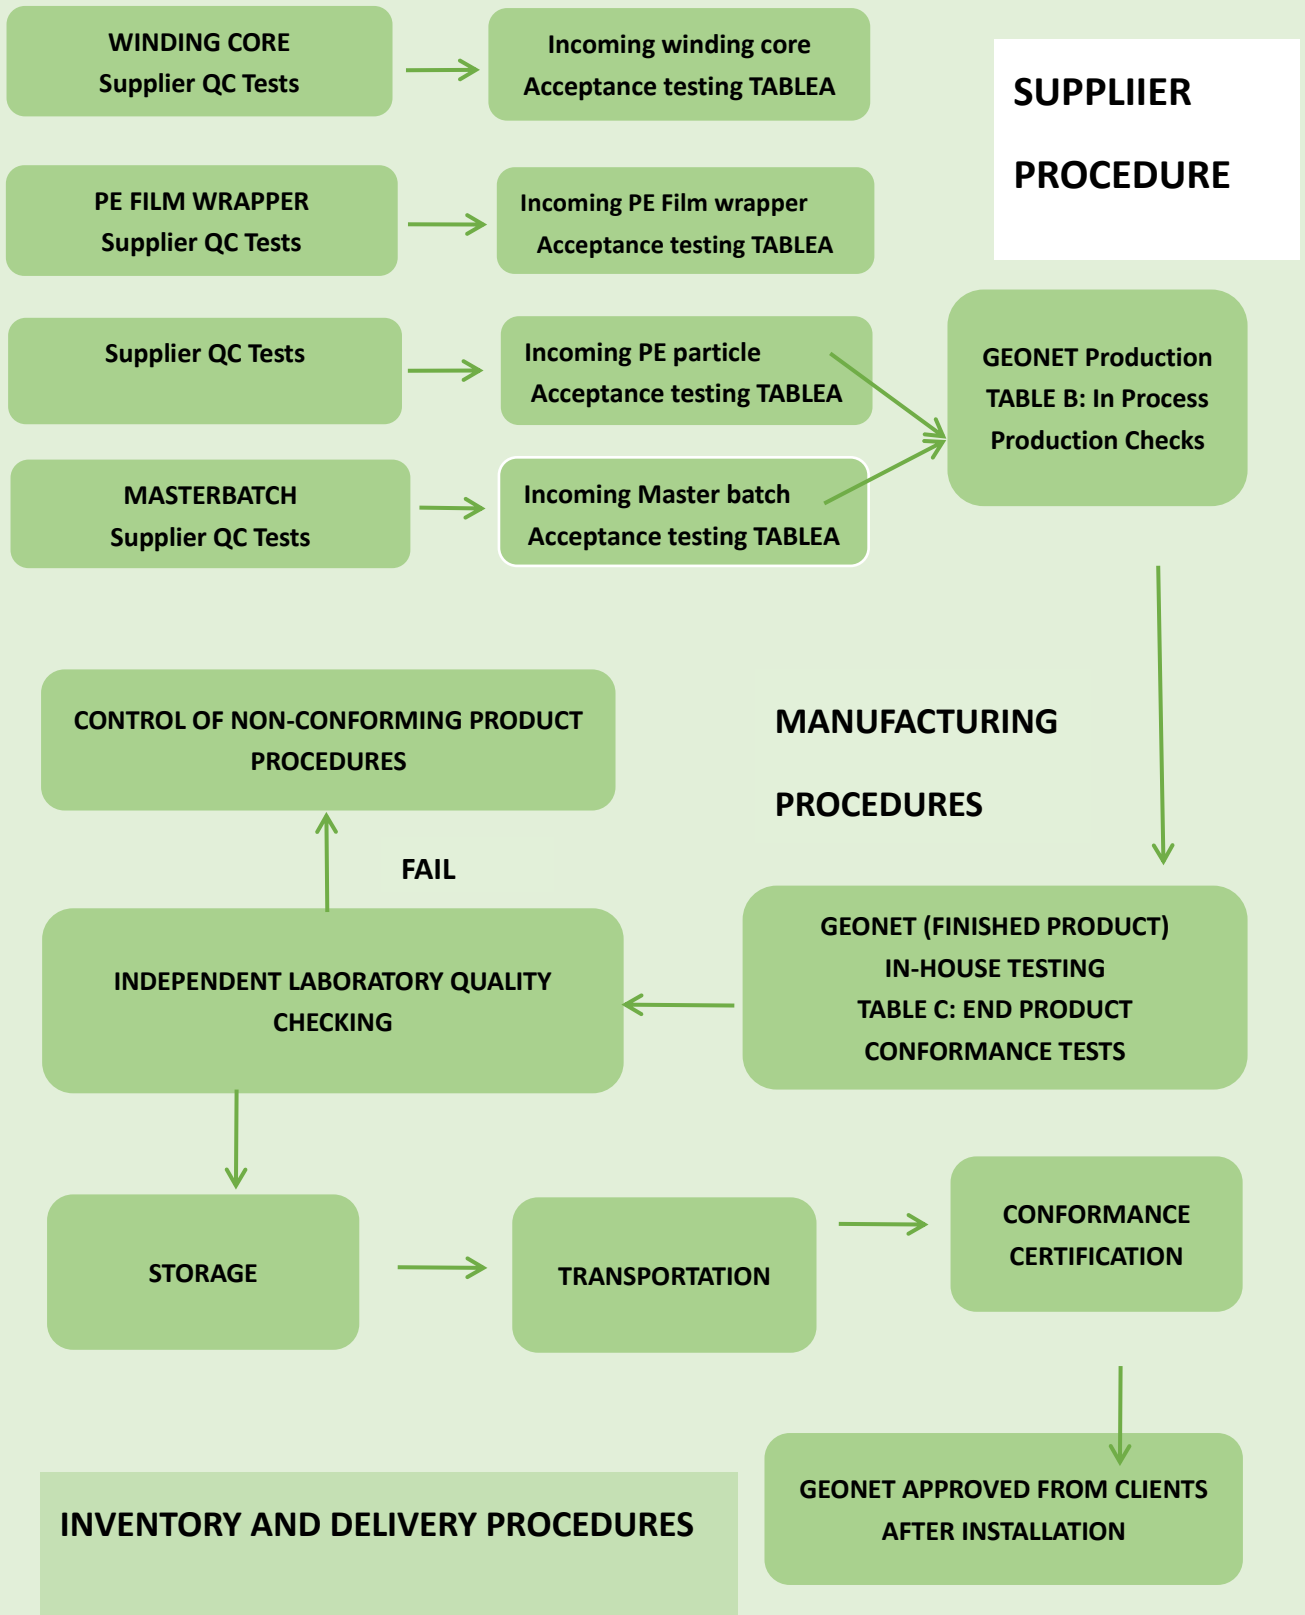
WINDING CORE
Supplier QC Tests

Incoming winding core
Acceptance testing TABLEA

SUPPLIIER
PROCEDURE

PE FILM WRAPPER
Supplier QC Tests

Incoming PE Film wrapper
Acceptance testing TABLEA

Supplier QC Tests

Incoming PE particle
Acceptance testing TABLEA

GEONET Production
TABLE B: In Process
Production Checks

MASTERBATCH
Supplier QC Tests

Incoming Master batch
Acceptance testing TABLEA

CONTROL OF NON-CONFORMING PRODUCT
PROCEDURES

MANUFACTURING
PROCEDURES

FAIL

INDEPENDENT LABORATORY QUALITY
CHECKING

GEONET (FINISHED PRODUCT)
IN-HOUSE TESTING
TABLE C: END PRODUCT
CONFORMANCE TESTS

STORAGE

TRANSPORTATION

CONFORMANCE
CERTIFICATION

INVENTORY AND DELIVERY PROCEDURES

GEONET APPROVED FROM CLIENTS
AFTER INSTALLATION